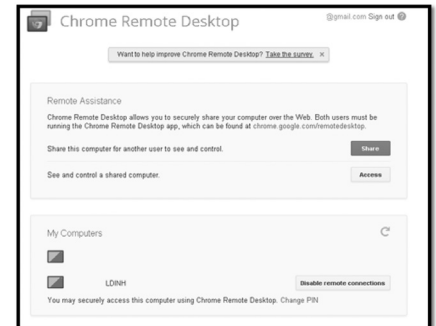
Chrome Remote Desktop

@gmail.com Sign out

Want to help improve Chrome Remote Desktop? Take the survey. ×

Remote Assistance

Chrome Remote Desktop allows you to securely share your computer over the Web. Both users must be running the Chrome Remote Desktop app, which can be found at chrome.google.com/remotedesktop.

Share this computer for another user to see and control.

Share

See and control a shared computer.

Access

My Computers

LDINH

Disable remote connections

You may securely access this computer using Chrome Remote Desktop. Change PIN